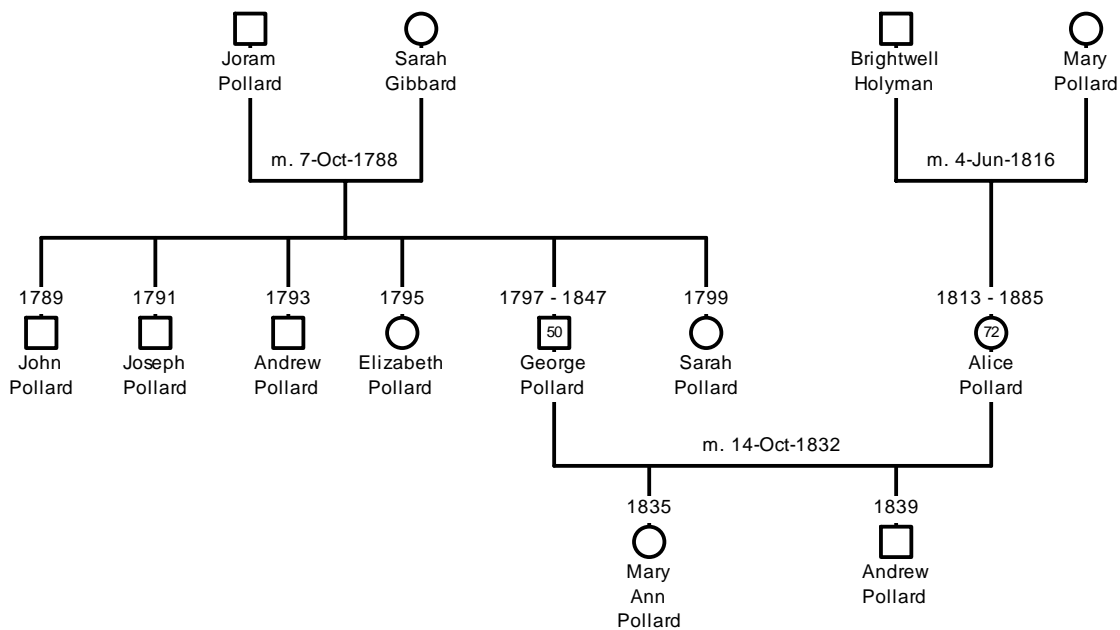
Joram Pollard

Sarah Gibbard

m. 7-Oct-1788

Brightwell Holyman

Mary Pollard

m. 4-Jun-1816

1789
John Pollard

1791
Joseph Pollard

1793
Andrew Pollard

1795
Elizabeth Pollard

1797 - 1847
50
George Pollard

1799
Sarah Pollard

1813 - 1885
72
Alice Pollard

m. 14-Oct-1832

1835
Mary Ann Pollard

1839
Andrew Pollard